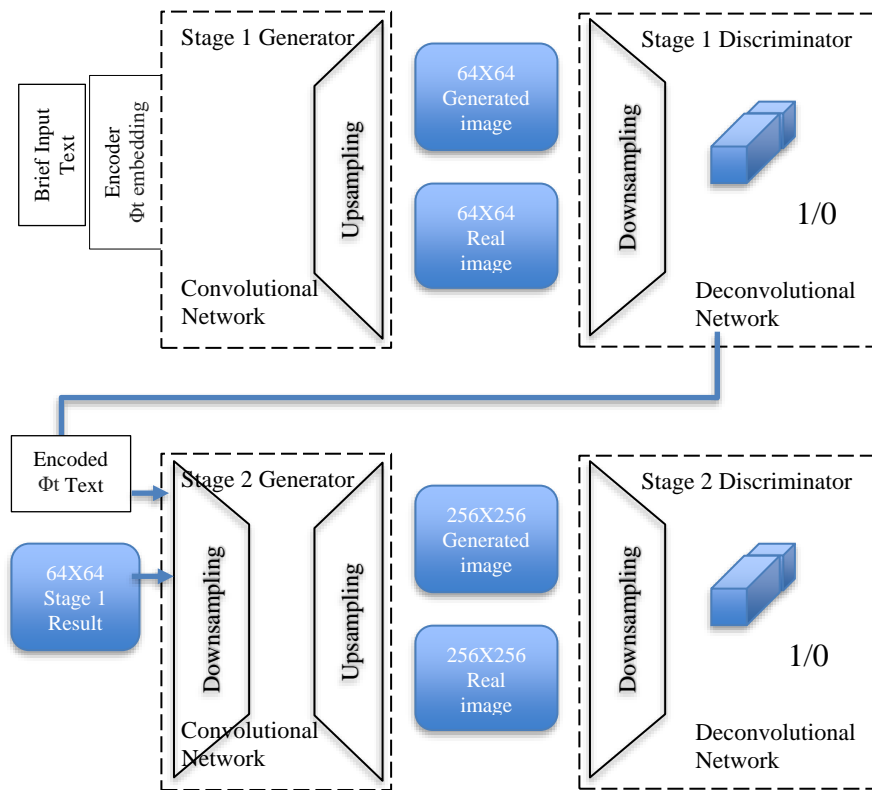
Stage 1 Generator

Brief Input Text

Encoder Φt embedding

Upsampling

Convolutional Network

64X64 Generated image

64X64 Real image

Stage 1 Discriminator

Downsampling

1/0

Deconvolutional Network

Encoded Φt Text

64X64 Stage 1 Result

Stage 2 Generator

Downsampling

Upsampling

Convolutional Network

256X256 Generated image

256X256 Real image

Stage 2 Discriminator

Downsampling

1/0

Deconvolutional Network